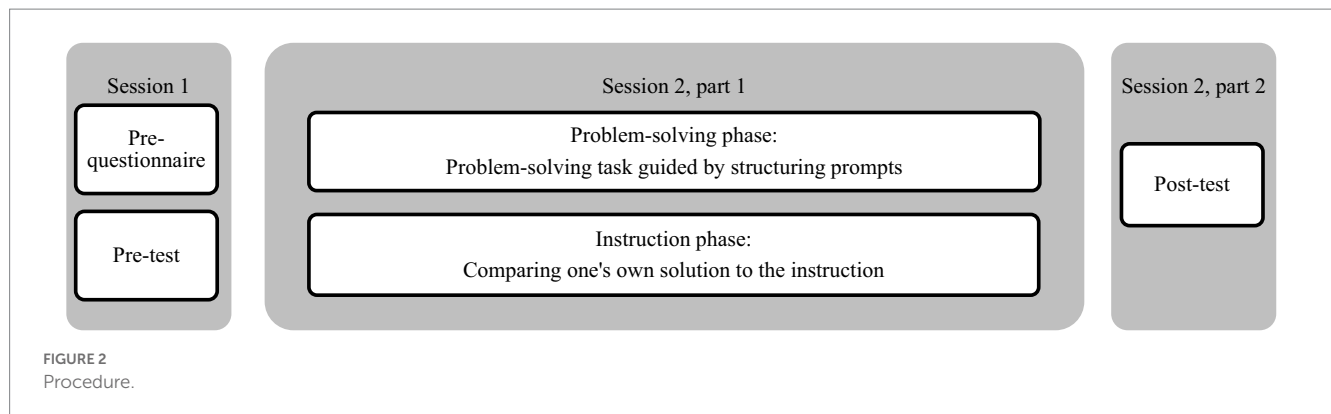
Session 1

Pre-questionnaire

Pre-test

Session 2, part 1

Problem-solving phase:
Problem-solving task guided by structuring prompts

Instruction phase:
Comparing one's own solution to the instruction

Session 2, part 2

Post-test

FIGURE 2
Procedure.